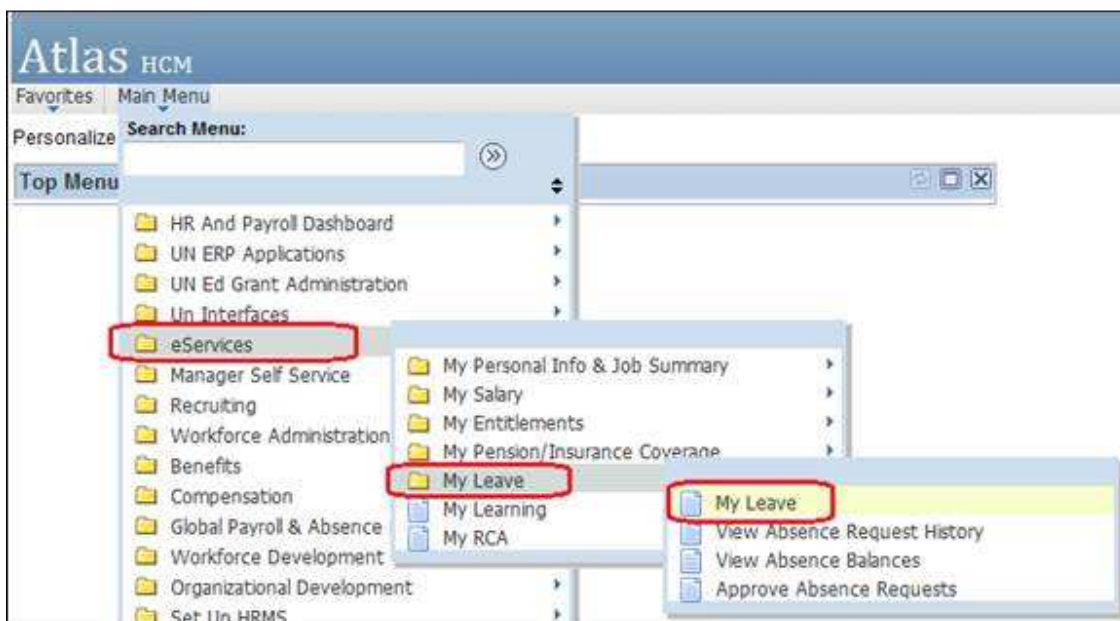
Atlas HCM

Favorites Main Menu

Personalize

Search Menu:

Top Menu

HR And Payroll Dashboard
UN ERP Applications
UN Ed Grant Administration
Un Interfaces
eServices
Manager Self Service
Recruiting
Workforce Administration
Benefits
Compensation
Global Payroll & Absence
Workforce Development
Organizational Development
Set Up HRMS

My Personal Info & Job Summary
My Salary
My Entitlements
My Pension/Insurance Coverage
My Leave
My Learning
My RCA

My Leave
View Absence Request History
View Absence Balances
Approve Absence Requests